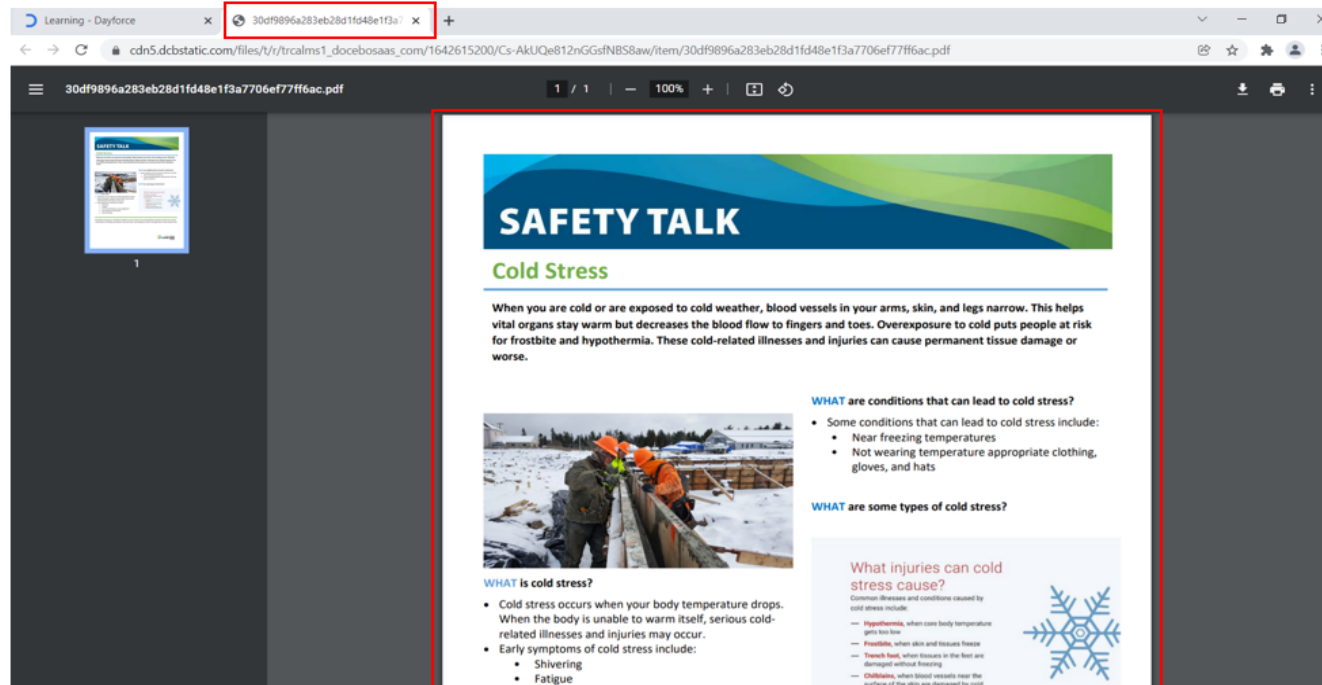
Learning - Dayforce
30df9896a283eb28d1fd48e1f3a7
cdn5.dcbstatic.com/files/t/r/trcalms1_docebosaas_com/1642615200/Cs-AkUQe812nGGsfNBS8aw/item/30df9896a283eb28d1fd48e1f3a7706ef77ff6ac.pdf
30df9896a283eb28d1fd48e1f3a7706ef77ff6ac.pdf
1 / 1 100%
1

SAFETY TALK

Cold Stress

When you are cold or are exposed to cold weather, blood vessels in your arms, skin, and legs narrow. This helps vital organs stay warm but decreases the blood flow to fingers and toes. Overexposure to cold puts people at risk for frostbite and hypothermia. These cold-related illnesses and injuries can cause permanent tissue damage or worse.

WHAT are conditions that can lead to cold stress?
- Some conditions that can lead to cold stress include:
  - Near freezing temperatures
  - Not wearing temperature appropriate clothing, gloves, and hats

WHAT are some types of cold stress?

What injuries can cold stress cause?
Common illnesses and conditions caused by cold stress include:
— Hypothermia, when core body temperature gets too low
— Frostbite, when skin and tissues freeze
— Trench foot, when tissues in the feet are damaged without freezing
— Chilblains, when blood vessels near the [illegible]

WHAT is cold stress?
- Cold stress occurs when your body temperature drops. When the body is unable to warm itself, serious cold-related illnesses and injuries may occur.
- Early symptoms of cold stress include:
  - Shivering
  - Fatigue